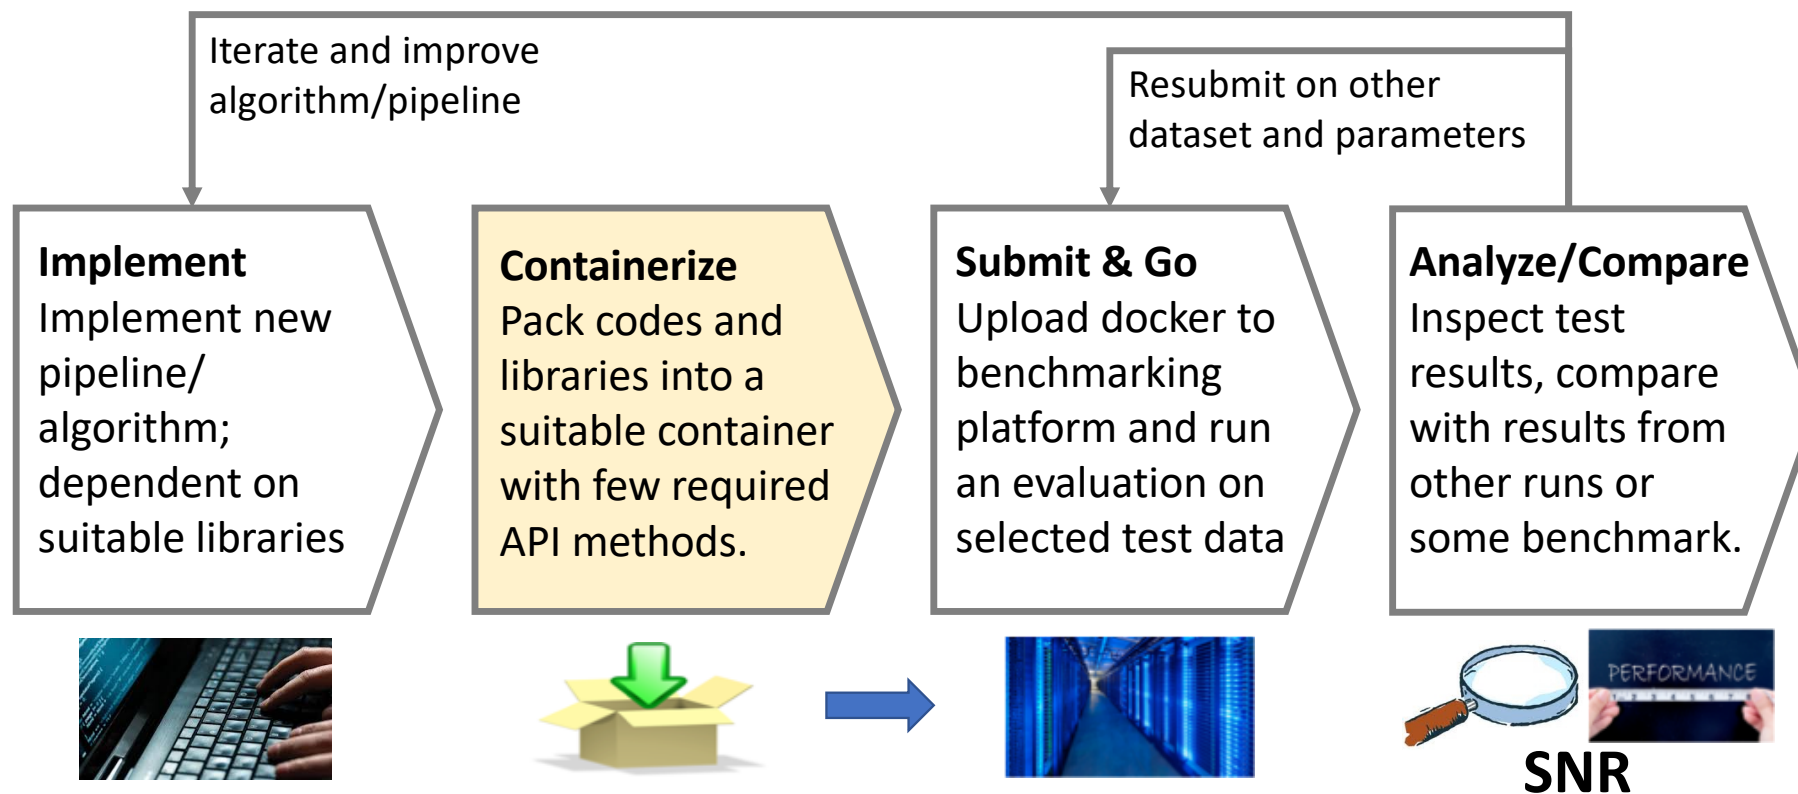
Iterate and improve algorithm/pipeline

Resubmit on other dataset and parameters

**Implement**
Implement new pipeline/ algorithm; dependent on suitable libraries

**Containerize**
Pack codes and libraries into a suitable container with few required API methods.

**Submit & Go**
Upload docker to benchmarking platform and run an evaluation on selected test data

**Analyze/Compare**
Inspect test results, compare with results from other runs or some benchmark.

PERFORMANCE

SNR